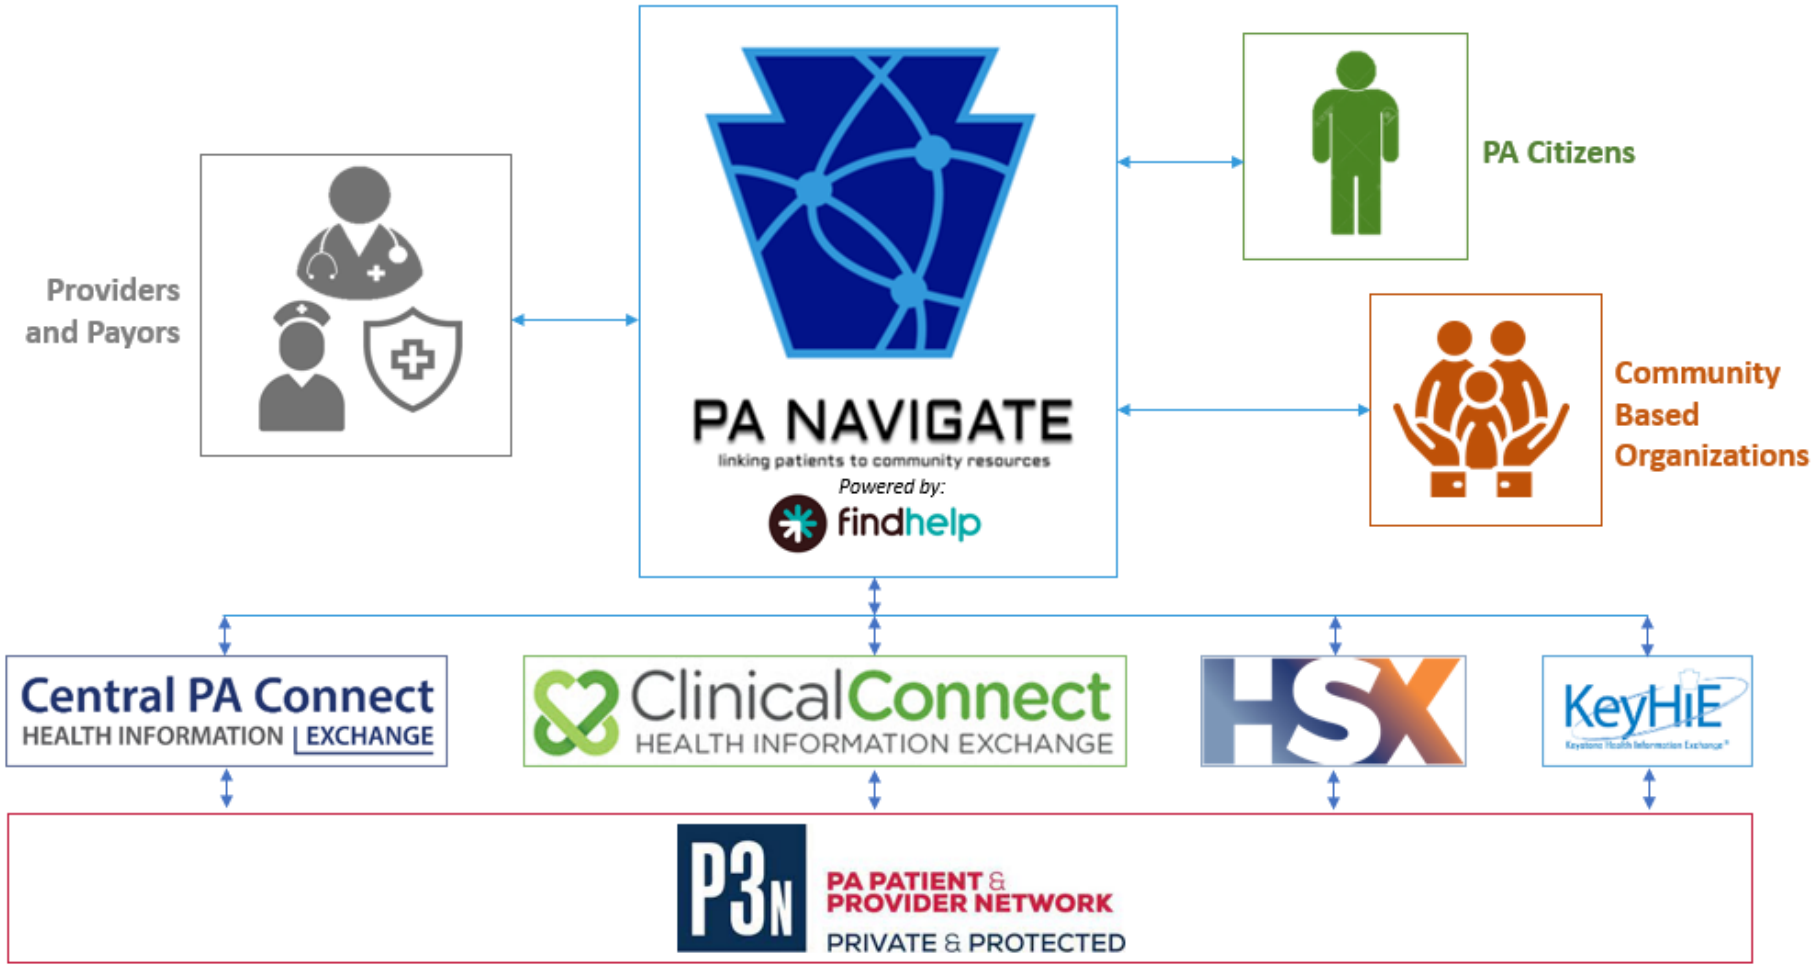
Providers and Payors

PA NAVIGATE
linking patients to community resources
Powered by:
findhelp

PA Citizens

Community Based Organizations

Central PA Connect
HEALTH INFORMATION EXCHANGE

ClinicalConnect
HEALTH INFORMATION EXCHANGE

HSX

KeyHIE
Keystone Health Information Exchange

P3N
PA PATIENT & PROVIDER NETWORK
PRIVATE & PROTECTED